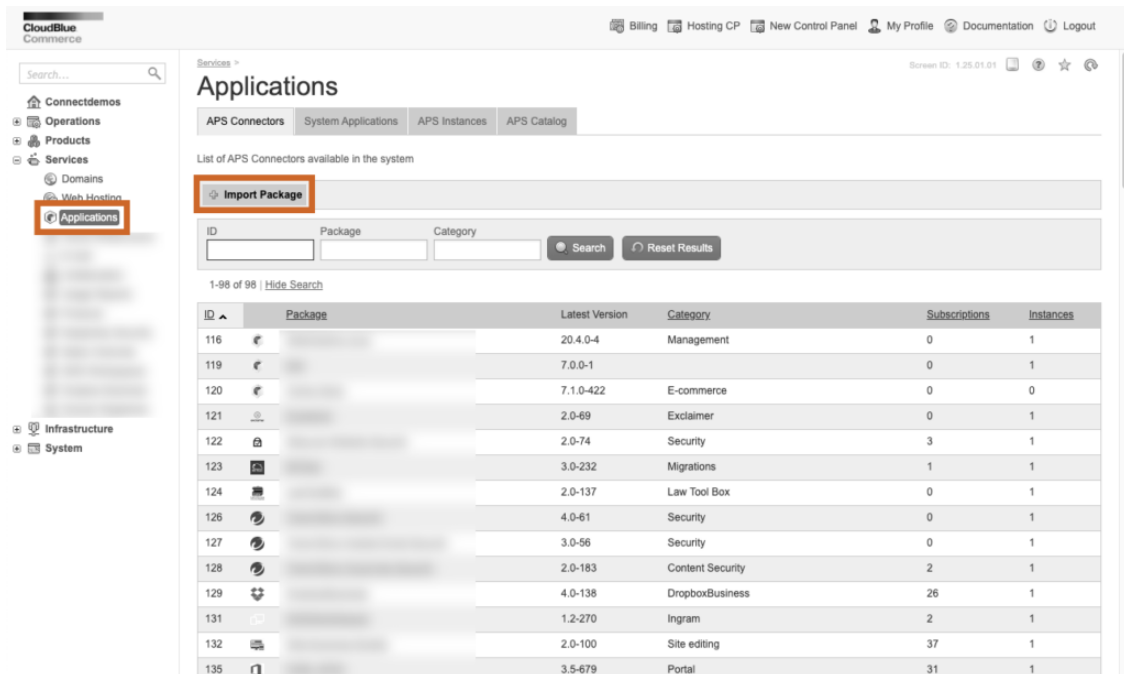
CloudBlue Commerce

Billing Hosting CP New Control Panel My Profile Documentation Logout

Search...

Connectdemos
Operations
Products
Services
Domains
Web Hosting
Applications
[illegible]
Infrastructure
System

Services >

Applications

Screen ID: 1.25.01.01

APS Connectors | System Applications | APS Instances | APS Catalog

List of APS Connectors available in the system

Import Package

ID | Package | Category

Search | Reset Results

1-98 of 98 | Hide Search

| ID | | Package | Latest Version | Category | Subscriptions | Instances |
|---|---|---|---|---|---|---|
| 116 | | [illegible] | 20.4.0-4 | Management | 0 | 1 |
| 119 | | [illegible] | 7.0.0-1 | | 0 | 1 |
| 120 | | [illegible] | 7.1.0-422 | E-commerce | 0 | 0 |
| 121 | | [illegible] | 2.0-69 | Exclaimer | 0 | 1 |
| 122 | | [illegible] | 2.0-74 | Security | 3 | 1 |
| 123 | | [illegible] | 3.0-232 | Migrations | 1 | 1 |
| 124 | | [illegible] | 2.0-137 | Law Tool Box | 0 | 1 |
| 126 | | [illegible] | 4.0-61 | Security | 0 | 1 |
| 127 | | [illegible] | 3.0-56 | Security | 0 | 1 |
| 128 | | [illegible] | 2.0-183 | Content Security | 2 | 1 |
| 129 | | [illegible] | 4.0-138 | DropboxBusiness | 26 | 1 |
| 131 | | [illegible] | 1.2-270 | Ingram | 2 | 1 |
| 132 | | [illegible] | 2.0-100 | Site editing | 37 | 1 |
| 135 | | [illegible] | 3.5-679 | Portal | 31 | 1 |